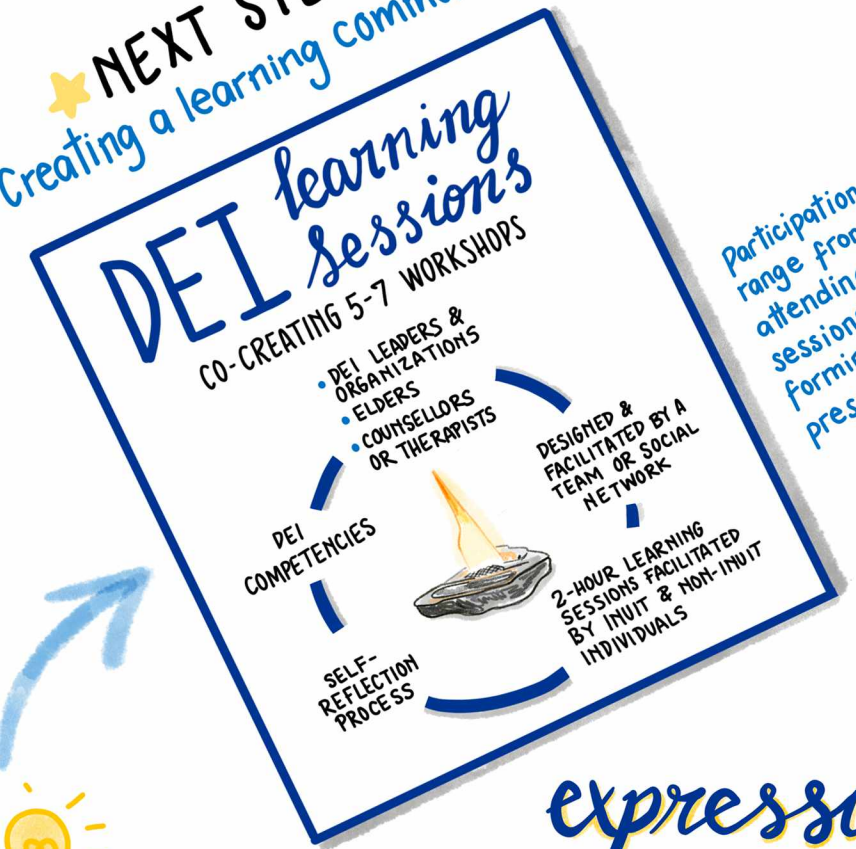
NEXT ST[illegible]
Creating a learning comm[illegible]

DEI learning sessions
CO-CREATING 5-7 WORKSHOPS

• DEI LEADERS & ORGANIZATIONS
• ELDERS
• COUNSELLORS OR THERAPISTS

DESIGNED & FACILITATED BY A TEAM OR SOCIAL NETWORK

2-HOUR LEARNING SESSIONS FACILITATED BY INUIT & NON-INUIT INDIVIDUALS

SELF-REFLECTION PROCESS

DEI COMPETENCIES

Participation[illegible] range fro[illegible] attendin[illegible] session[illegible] formin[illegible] pres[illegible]

express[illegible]